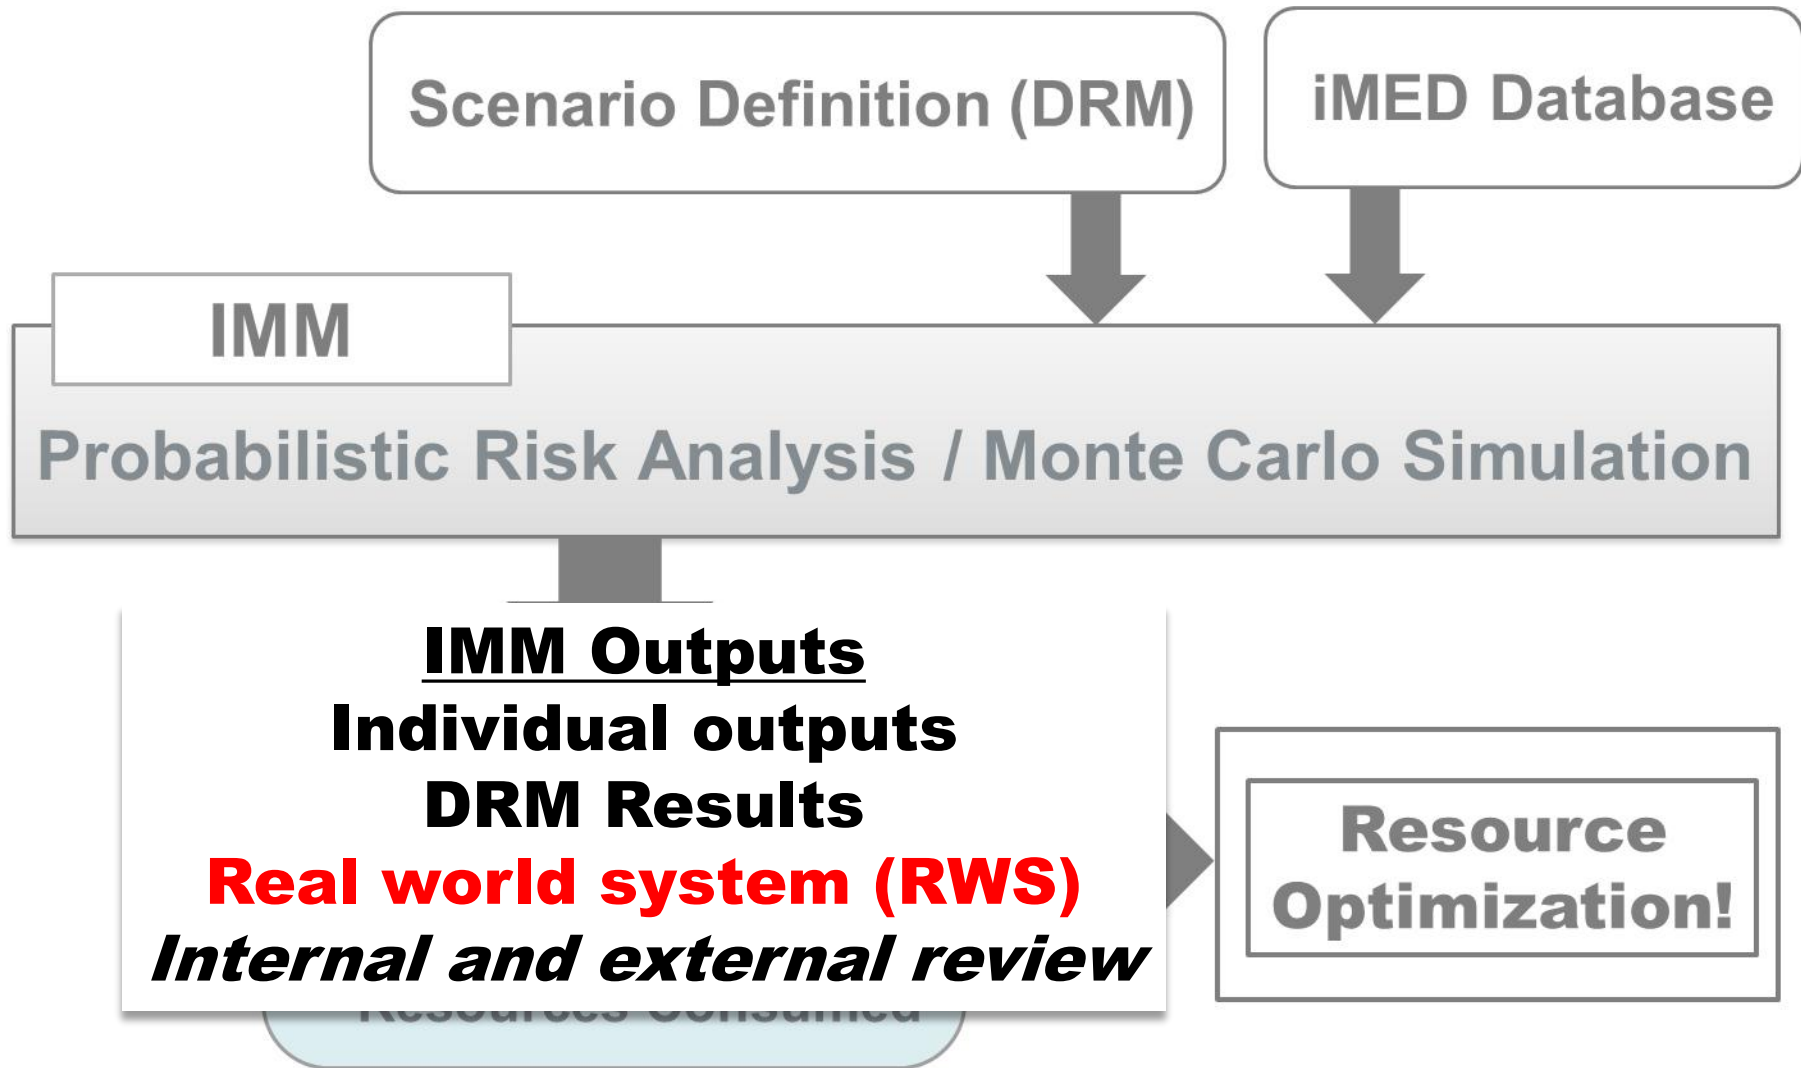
Scenario Definition (DRM)

iMED Database

IMM

Probabilistic Risk Analysis / Monte Carlo Simulation

IMM Outputs
Individual outputs
DRM Results
Real world system (RWS)
Internal and external review

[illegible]

Resource Optimization!